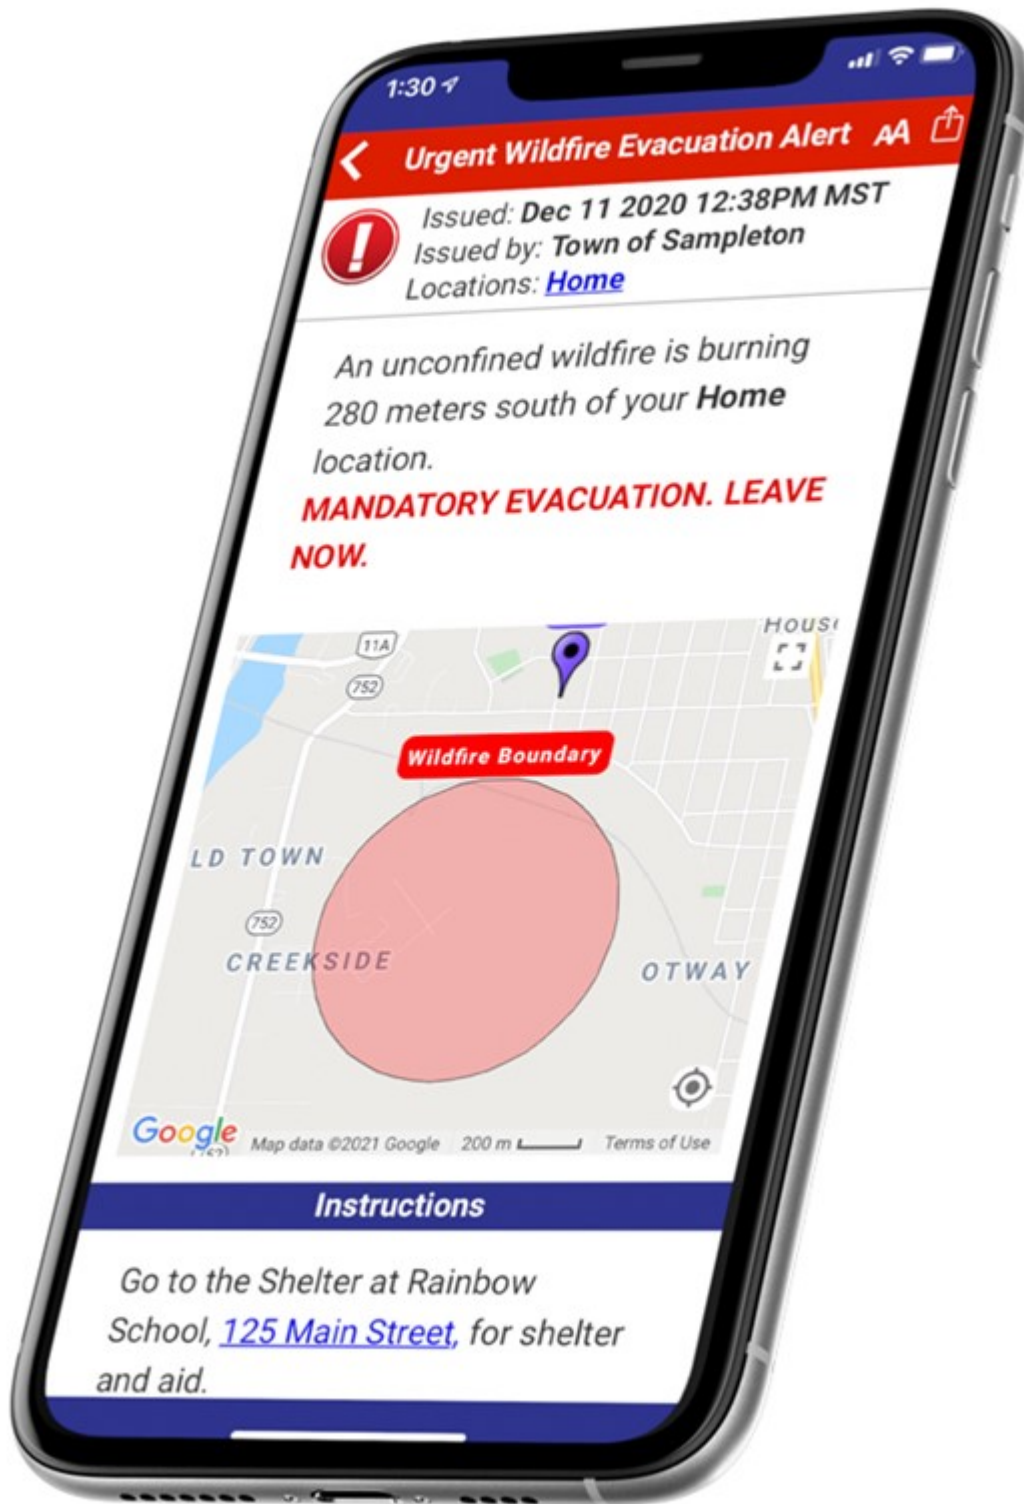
1:30

Urgent Wildfire Evacuation Alert AA

Issued: Dec 11 2020 12:38PM MST
Issued by: Town of Sampleton
Locations: Home

An unconfined wildfire is burning 280 meters south of your Home location.
MANDATORY EVACUATION. LEAVE NOW.

11A
752
HOUS
Wildfire Boundary
LD TOWN
752
CREEKSIDE
OTWAY
Google Map data ©2021 Google 200 m Terms of Use

Instructions

Go to the Shelter at Rainbow School, 125 Main Street, for shelter and aid.